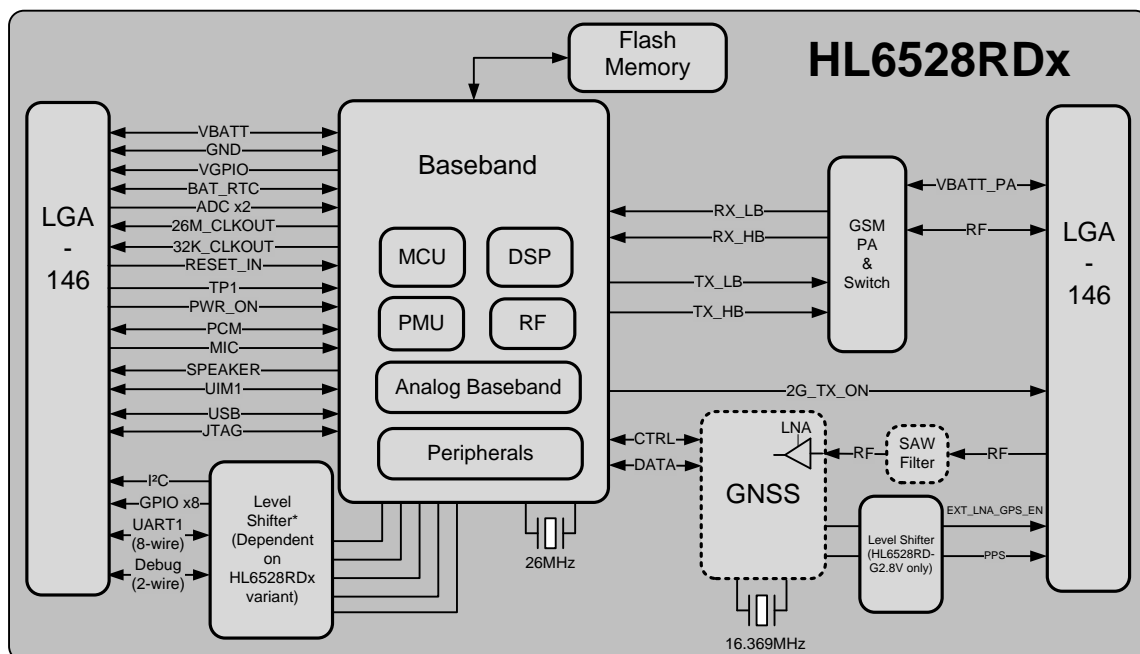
HL6528RDx

Flash Memory

LGA
-
146

VBATT
GND
VGPIO
BAT_RTC
ADC x2
26M_CLKOUT
32K_CLKOUT
RESET_IN
TP1
PWR_ON
PCM
MIC
SPEAKER
UIM1
USB
JTAG

$I^2C$
GPIO x8
UART1 (8-wire)
Debug (2-wire)

Level Shifter* (Dependent on HL6528RDx variant)

Baseband

MCU
DSP
PMU
RF
Analog Baseband
Peripherals

26MHz

RX_LB
RX_HB
TX_LB
TX_HB
2G_TX_ON

GSM PA & Switch

VBATT_PA
RF

LGA
-
146

CTRL
DATA

GNSS

LNA
RF
SAW Filter
RF

16.369MHz

Level Shifter (HL6528RD-G2.8V only)

EXT_LNA_GPS_EN
PPS